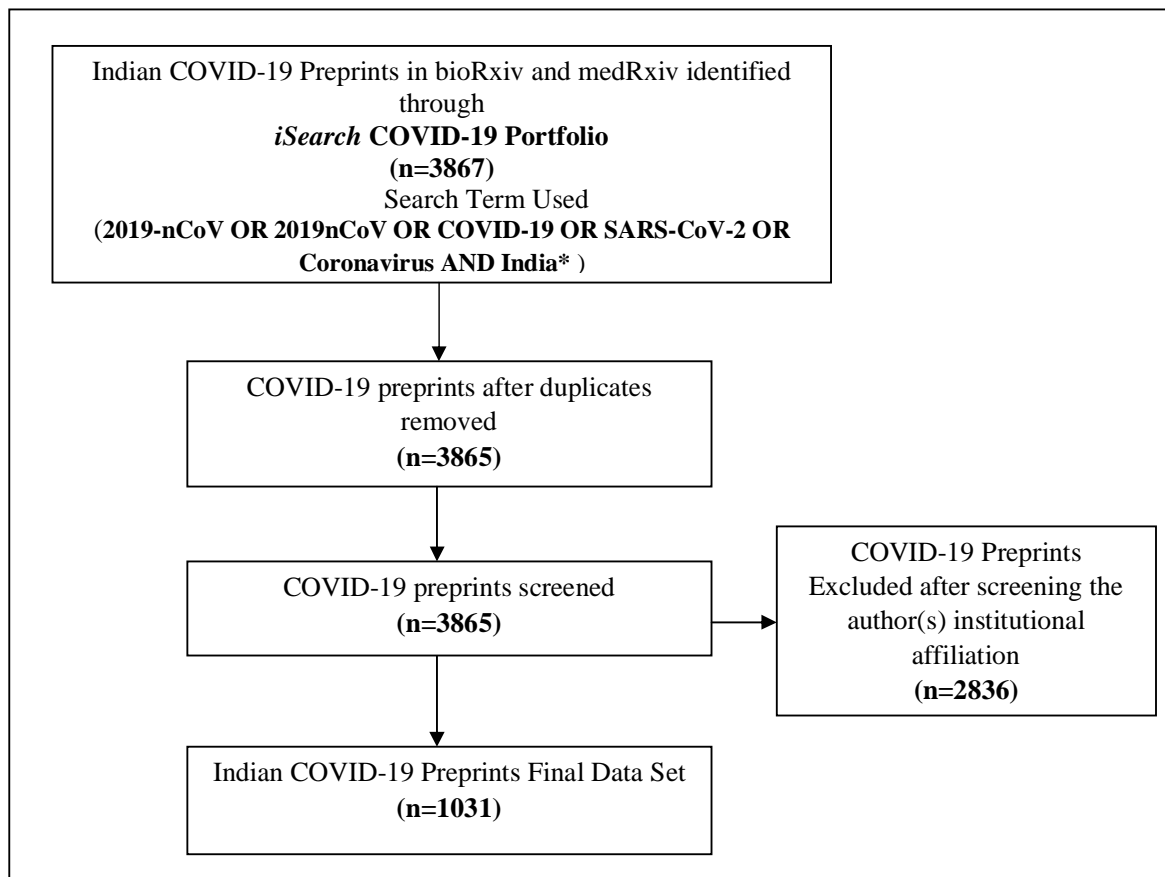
Indian COVID-19 Preprints in bioRxiv and medRxiv identified through
iSearch COVID-19 Portfolio
(n=3867)
Search Term Used
(2019-nCoV OR 2019nCoV OR COVID-19 OR SARS-CoV-2 OR Coronavirus AND India* )

COVID-19 preprints after duplicates removed
(n=3865)

COVID-19 preprints screened
(n=3865)

COVID-19 Preprints Excluded after screening the author(s) institutional affiliation
(n=2836)

Indian COVID-19 Preprints Final Data Set
(n=1031)